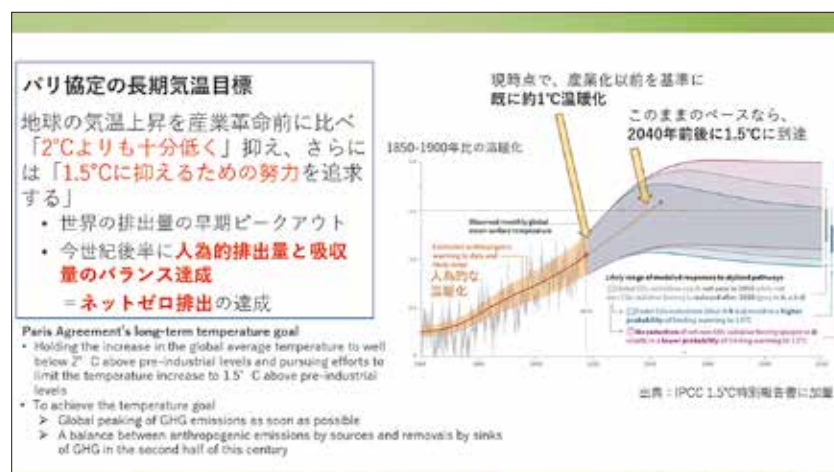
パリ協定の長期気温目標

地球の気温上昇を産業革命前に比べ「2℃よりも十分低く」抑え、さらには「1.5℃に抑えるための努力を追求する」

• 世界の排出量の早期ピークアウト
• 今世紀後半に人為的排出量と吸収量のバランス達成
　＝ネットゼロ排出の達成

Paris Agreement's long-term temperature goal
• Holding the increase in the global average temperature to well below 2° C above pre-industrial levels and pursuing efforts to limit the temperature increase to 1.5° C above pre-industrial levels
• To achieve the temperature goal
　➢ Global peaking of GHG emissions as soon as possible
　➢ A balance between anthropogenic emissions by sources and removals by sinks of GHG in the second half of this century

現時点で、産業化以前を基準に
既に約1℃温暖化

このままのペースなら、
2040年前後に1.5℃に到達

1850-1900年比の温暖化

Observed monthly global mean surface temperature

Estimated anthropogenic warming to date and likely range

人為的な温暖化

Likely range of modeled responses to stylized pathways

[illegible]

出典：IPCC 1.5℃特別報告書に加筆